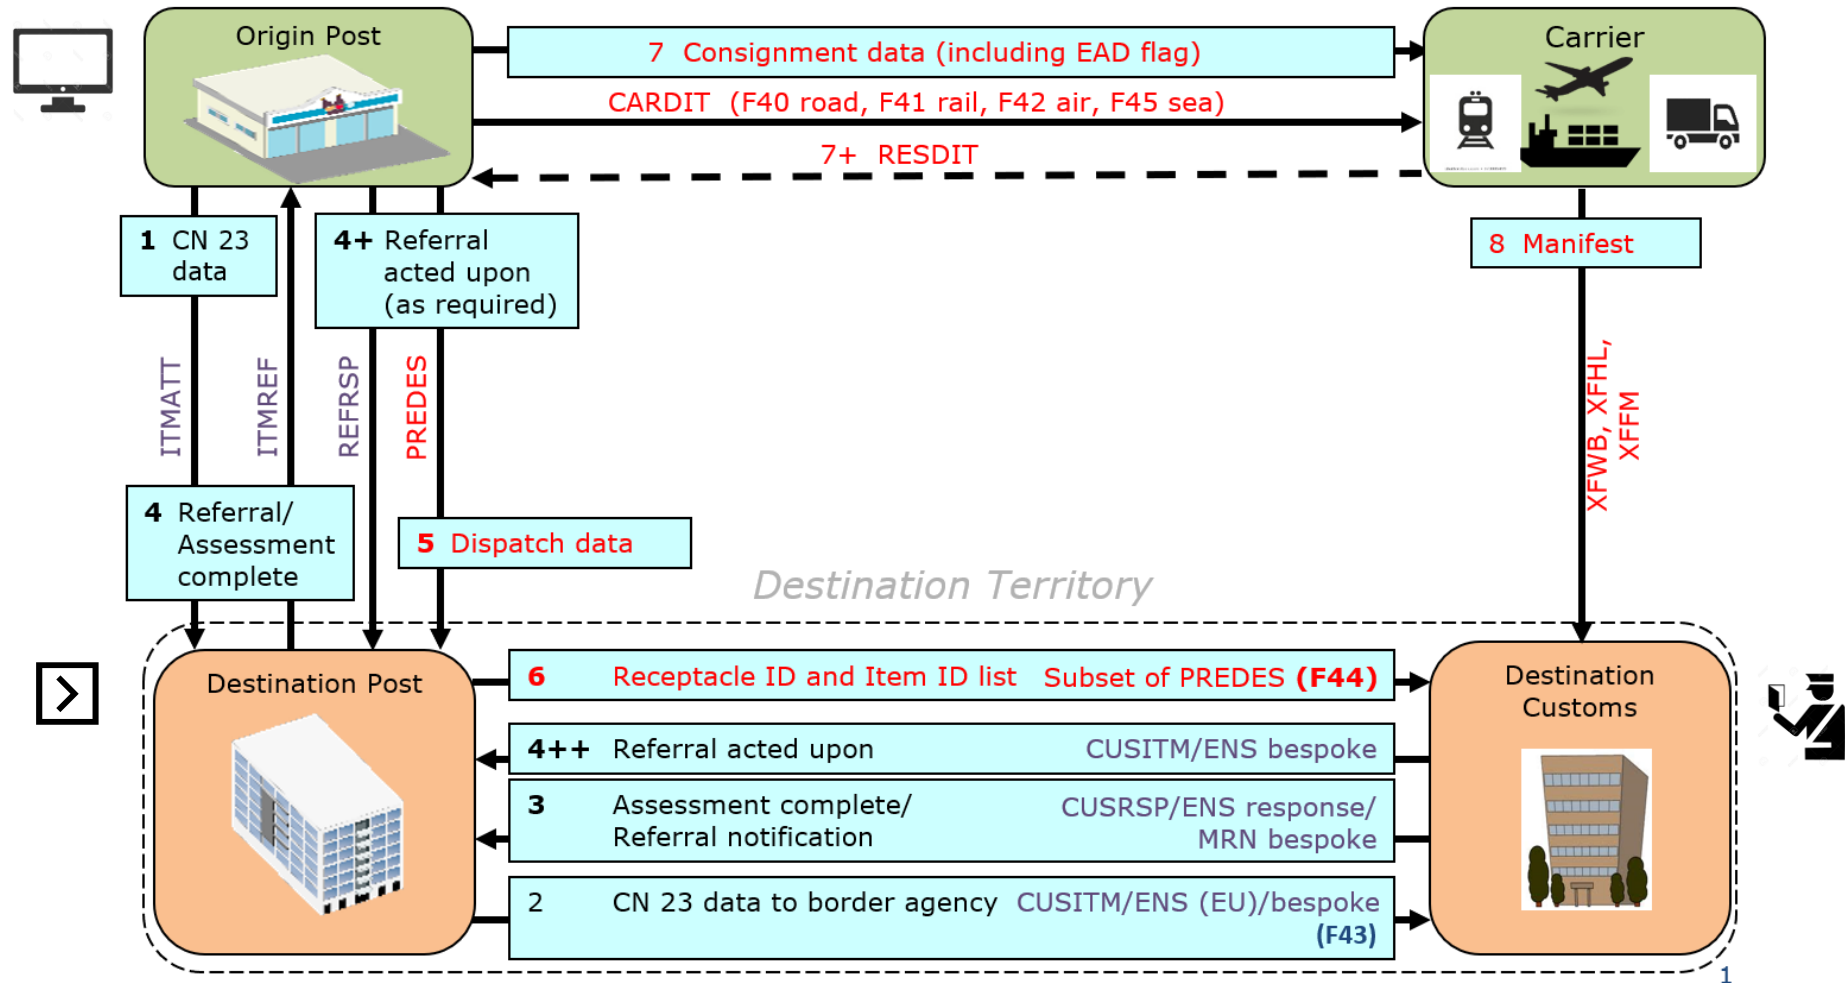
Origin Post

7 Consignment data (including EAD flag)

CARDIT (F40 road, F41 rail, F42 air, F45 sea)

7+ RESDIT

Carrier

1 CN 23 data

4+ Referral acted upon (as required)

8 Manifest

ITMATT

ITMREF

REFRSP

PREDES

XFWB, XFHL, XFFM

4 Referral/ Assessment complete

5 Dispatch data

Destination Territory

Destination Post

6 Receptacle ID and Item ID list Subset of PREDES (F44)

Destination Customs

4++ Referral acted upon CUSITM/ENS bespoke

3 Assessment complete/ Referral notification CUSRSP/ENS response/ MRN bespoke

2 CN 23 data to border agency CUSITM/ENS (EU)/bespoke (F43)

1